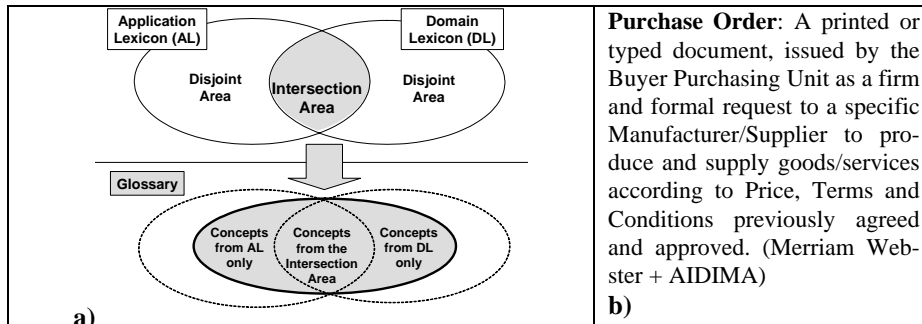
Application Lexicon (AL)

Domain Lexicon (DL)

Disjoint Area

Intersection Area

Disjoint Area

Glossary

Concepts from AL only

Concepts from the Intersection Area

Concepts from DL only

a)

**Purchase Order**: A printed or typed document, issued by the Buyer Purchasing Unit as a firm and formal request to a specific Manufacturer/Supplier to produce and supply goods/services according to Price, Terms and Conditions previously agreed and approved. (Merriam Webster + AIDIMA)

b)